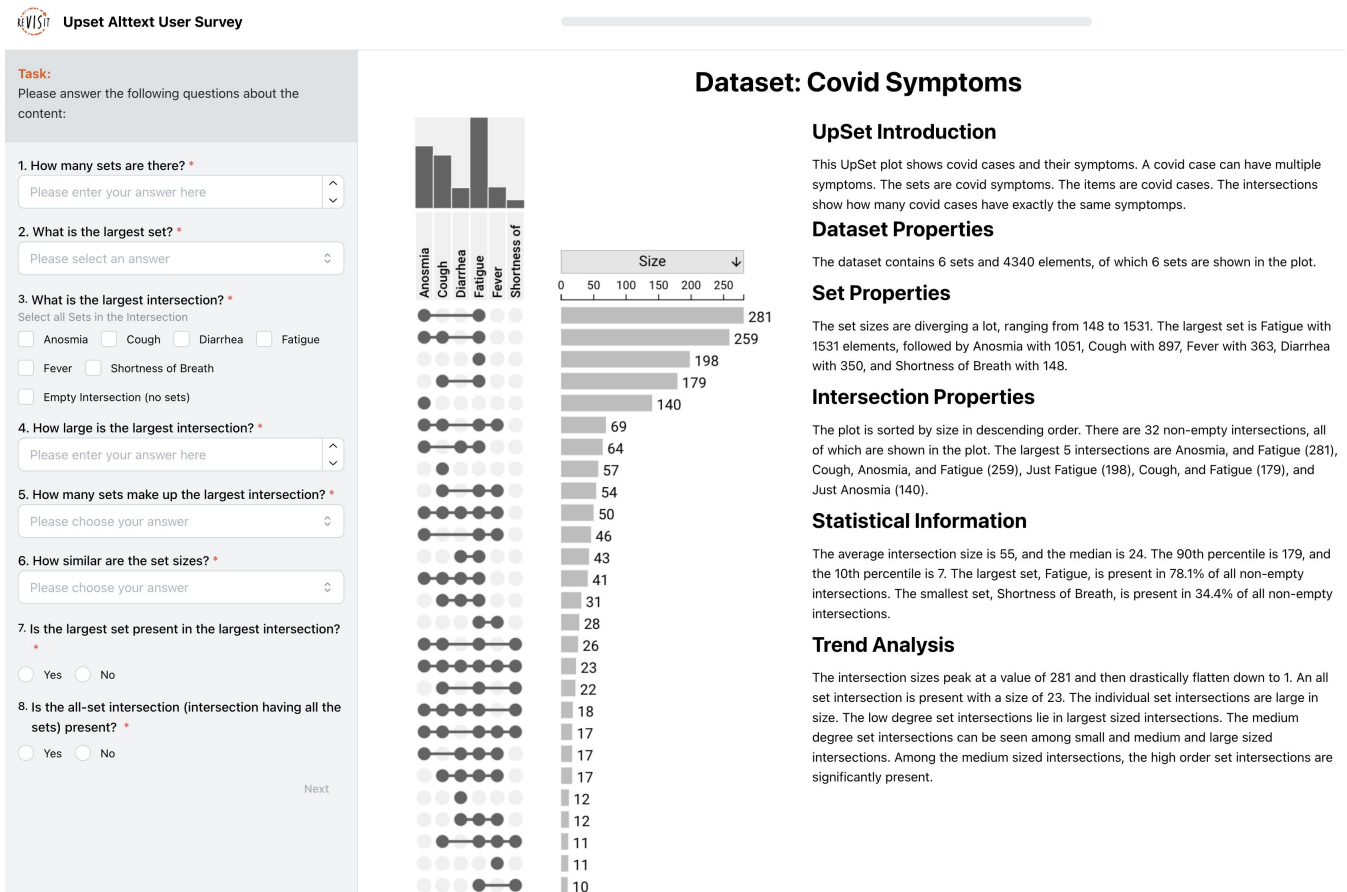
REVISIT Upset Alttext User Survey

Task:
Please answer the following questions about the content:

1. How many sets are there? *
Please enter your answer here

2. What is the largest set? *
Please select an answer

3. What is the largest intersection? *
Select all Sets in the Intersection
Anosmia Cough Diarrhea Fatigue
Fever Shortness of Breath
Empty Intersection (no sets)

4. How large is the largest intersection? *
Please enter your answer here

5. How many sets make up the largest intersection? *
Please choose your answer

6. How similar are the set sizes? *
Please choose your answer

7. Is the largest set present in the largest intersection? *
Yes No

8. Is the all-set intersection (intersection having all the sets) present? *
Yes No

Next

Dataset: Covid Symptoms

Anosmia Cough Diarrhea Fatigue Fever Shortness of

Size
0 50 100 150 200 250

281
259
198
179
140
69
64
57
54
50
46
43
41
31
28
26
23
22
18
17
17
17
12
12
11
11
10

UpSet Introduction

This UpSet plot shows covid cases and their symptoms. A covid case can have multiple symptoms. The sets are covid symptoms. The items are covid cases. The intersections show how many covid cases have exactly the same symptomps.

Dataset Properties

The dataset contains 6 sets and 4340 elements, of which 6 sets are shown in the plot.

Set Properties

The set sizes are diverging a lot, ranging from 148 to 1531. The largest set is Fatigue with 1531 elements, followed by Anosmia with 1051, Cough with 897, Fever with 363, Diarrhea with 350, and Shortness of Breath with 148.

Intersection Properties

The plot is sorted by size in descending order. There are 32 non-empty intersections, all of which are shown in the plot. The largest 5 intersections are Anosmia, and Fatigue (281), Cough, Anosmia, and Fatigue (259), Just Fatigue (198), Cough, and Fatigue (179), and Just Anosmia (140).

Statistical Information

The average intersection size is 55, and the median is 24. The 90th percentile is 179, and the 10th percentile is 7. The largest set, Fatigue, is present in 78.1% of all non-empty intersections. The smallest set, Shortness of Breath, is present in 34.4% of all non-empty intersections.

Trend Analysis

The intersection sizes peak at a value of 281 and then drastically flatten down to 1. An all set intersection is present with a size of 23. The individual set intersections are large in size. The low degree set intersections lie in largest sized intersections. The medium degree set intersections can be seen among small and medium and large sized intersections. Among the medium sized intersections, the high order set intersections are significantly present.